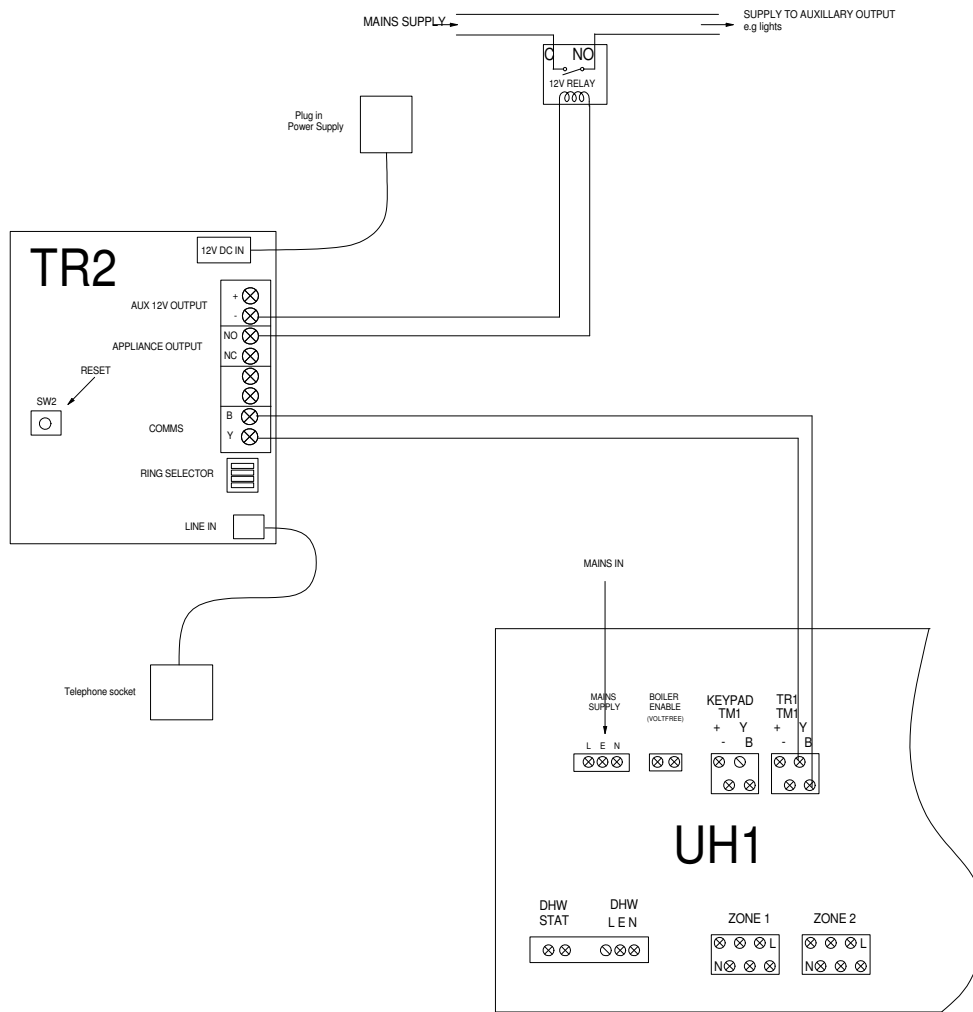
MAINS SUPPLY

SUPPLY TO AUXILLARY OUTPUT
e.g lights

C NO
12V RELAY

Plug in
Power Supply

TR2

12V DC IN

AUX 12V OUTPUT
+
-

APPLIANCE OUTPUT
NO
NC

RESET

SW2

COMMS
B
Y

RING SELECTOR

LINE IN

Telephone socket

MAINS IN

MAINS SUPPLY
L E N

BOILER ENABLE
(VOLTFREE)

KEYPAD
TM1
+ Y
- B

TR1
TM1
+ Y
- B

UH1

DHW
STAT

DHW
L E N

ZONE 1
L
N

ZONE 2
L
N